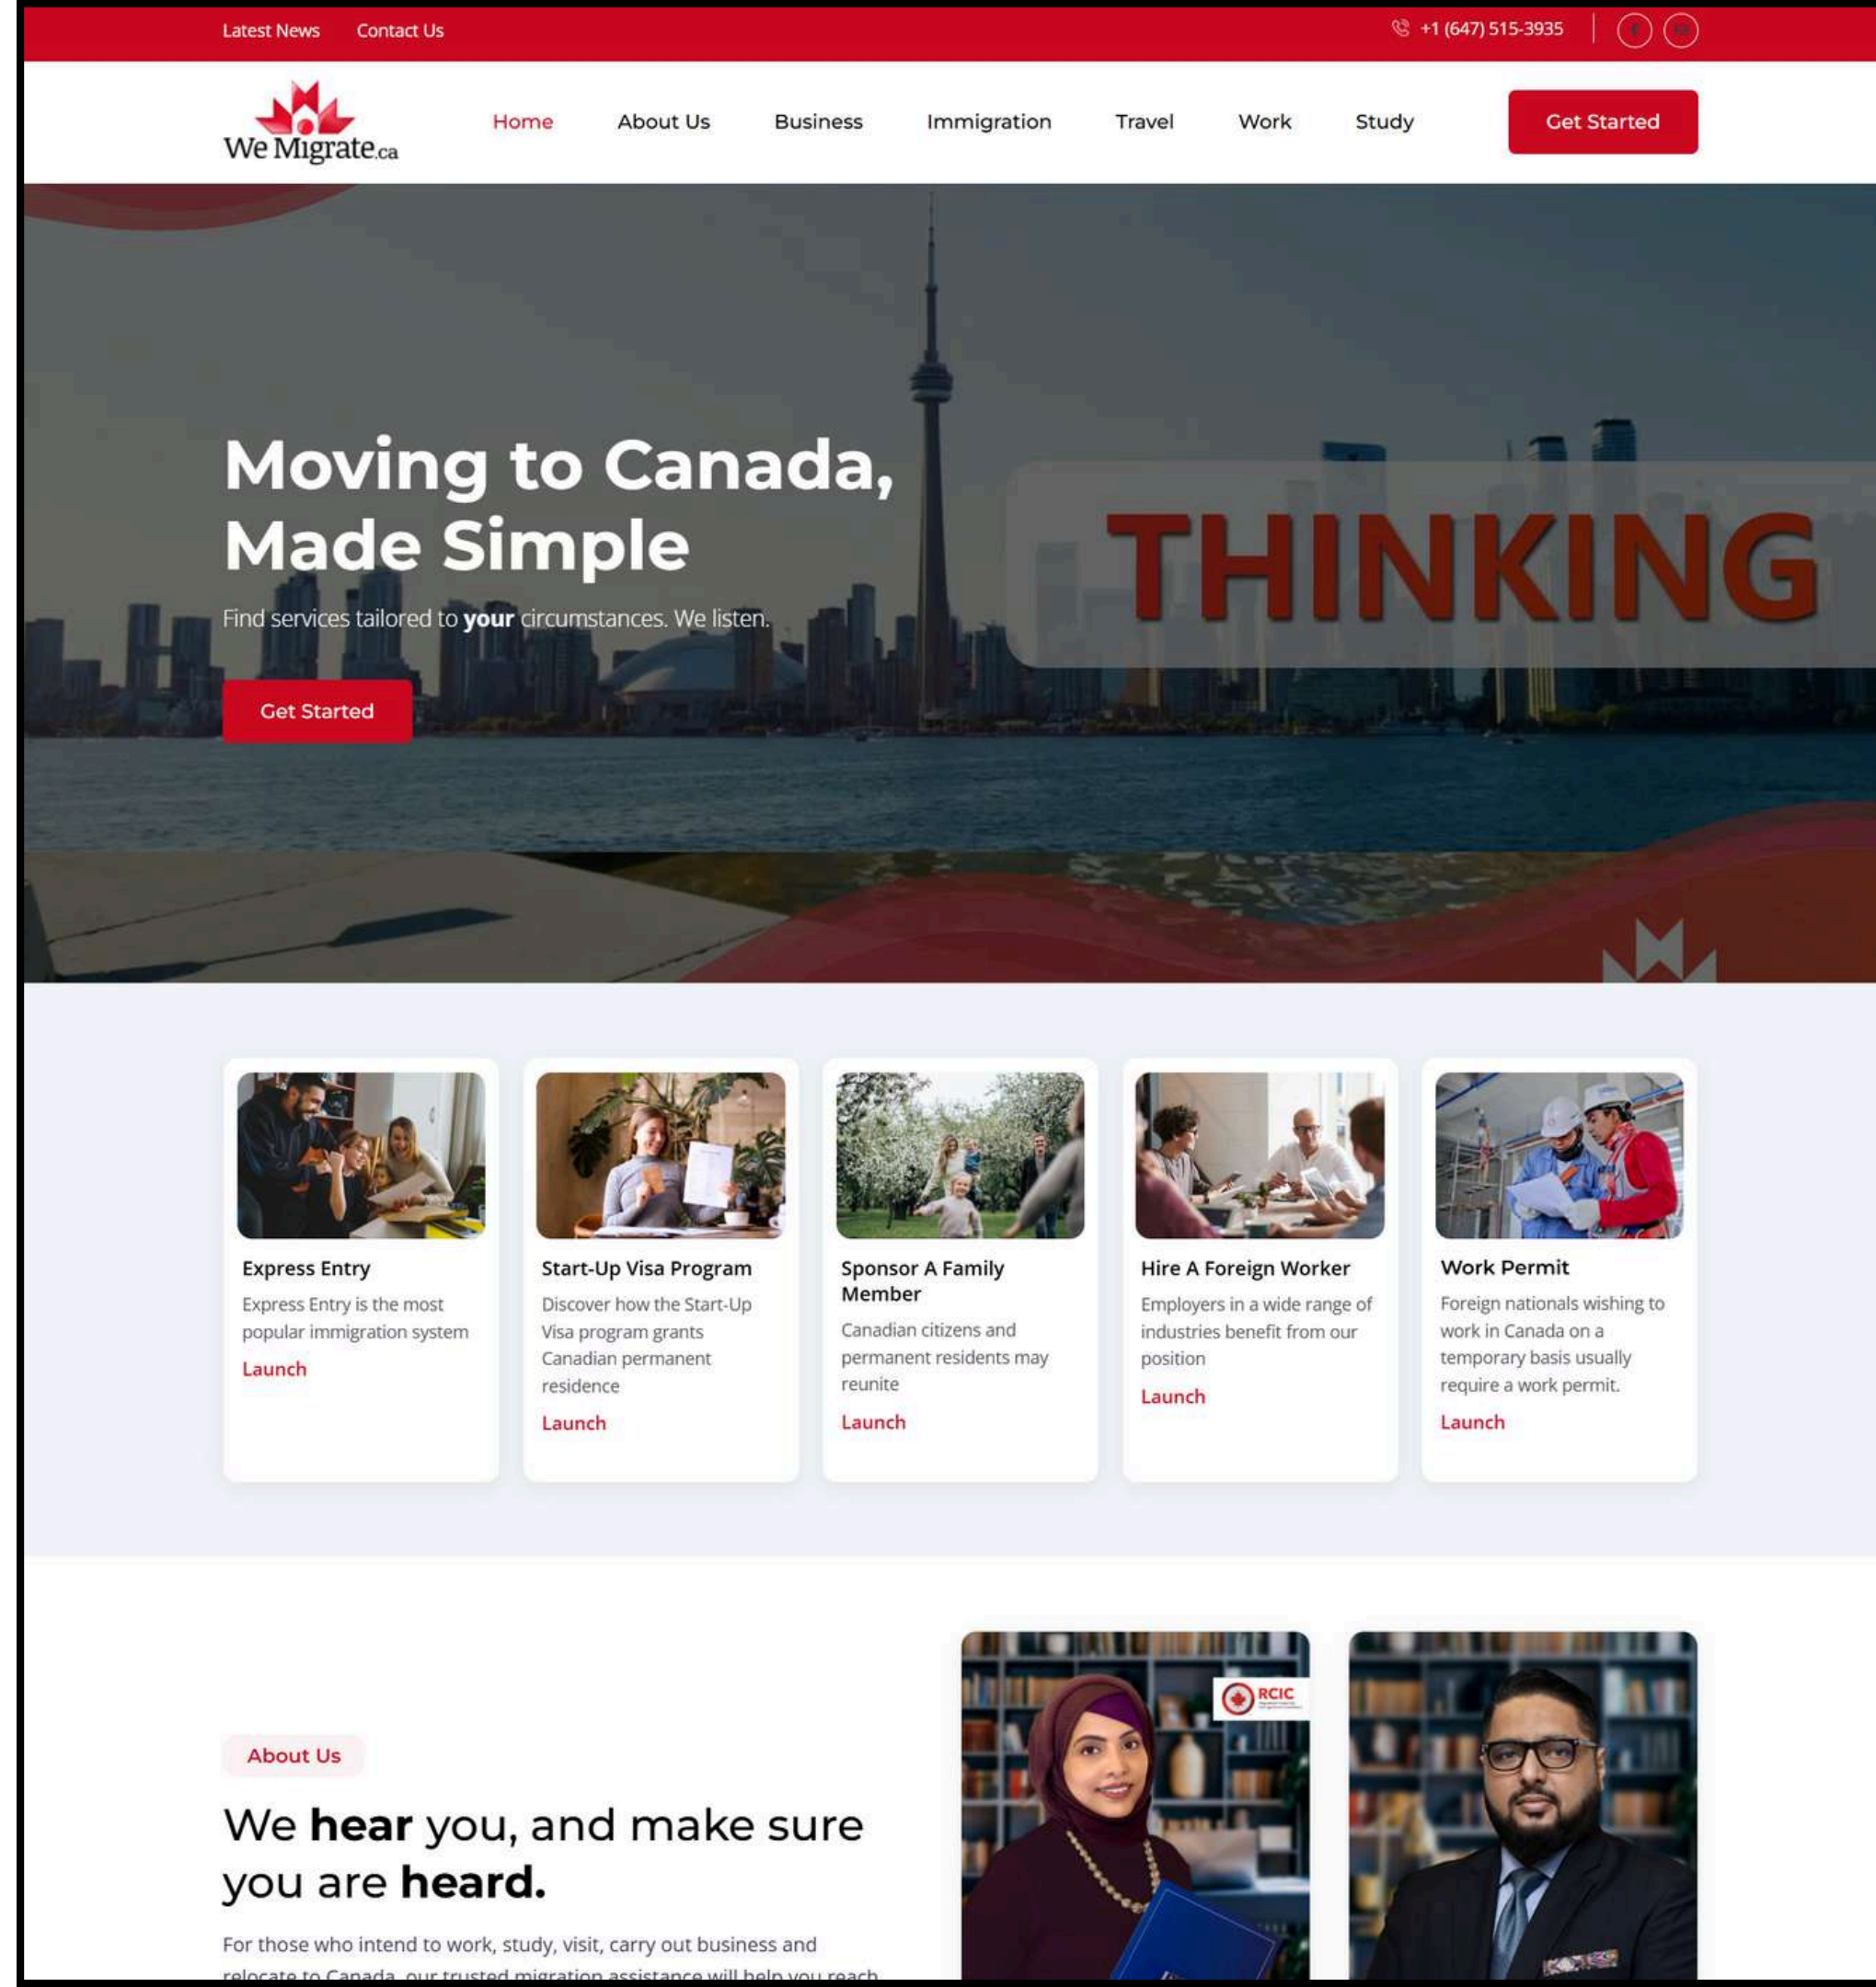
Latest News Contact Us

+1 (647) 515-3935

We Migrate.ca

Home About Us Business Immigration Travel Work Study

Get Started

Moving to Canada, Made Simple

THINKING

Find services tailored to **your** circumstances. We listen.

Get Started

Express Entry
Express Entry is the most popular immigration system
Launch

Start-Up Visa Program
Discover how the Start-Up Visa program grants Canadian permanent residence
Launch

Sponsor A Family Member
Canadian citizens and permanent residents may reunite
Launch

Hire A Foreign Worker
Employers in a wide range of industries benefit from our position
Launch

Work Permit
Foreign nationals wishing to work in Canada on a temporary basis usually require a work permit.
Launch

About Us

We **hear** you, and make sure you are **heard.**

For those who intend to work, study, visit, carry out business and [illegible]

RCIC